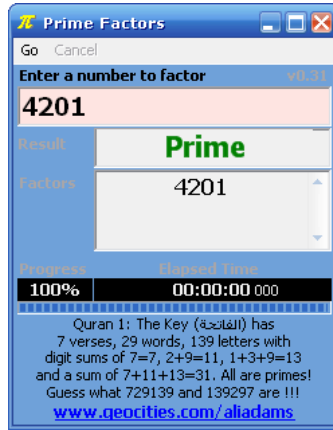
$\pi$ Prime Factors

Go Cancel

Enter a number to factor v0.31

4201

Result Prime

Factors 4201

Progress Elapsed Time

100% 00:00:00 000

Quran 1: The Key (الفاتحة) has 7 verses, 29 words, 139 letters with digit sums of 7=7, 2+9=11, 1+3+9=13 and a sum of 7+11+13=31. All are primes! Guess what 729139 and 139297 are !!!

www.geocities.com/aliadams